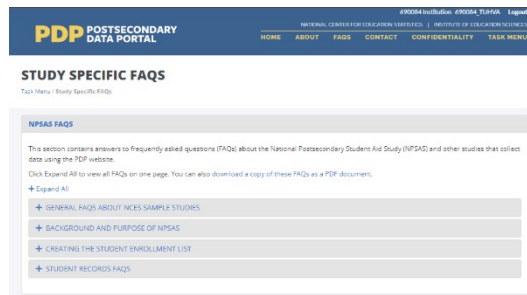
PDP POSTSECONDARY DATA PORTAL

690084 Institution 690084_TUHVA Logout

NATIONAL CENTER FOR EDUCATION STATISTICS | INSTITUTE OF EDUCATION SCIENCES

HOME ABOUT FAQS CONTACT CONFIDENTIALITY TASK MENU

STUDY SPECIFIC FAQS

Task Menu / Study Specific FAQs

NPSAS FAQS

This section contains answers to frequently asked questions (FAQs) about the National Postsecondary Student Aid Study (NPSAS) and other studies that collect data using the PDP website.

Click Expand All to view all FAQs on one page. You can also download a copy of these FAQs as a PDF document.

+ Expand All

+ GENERAL FAQS ABOUT NCES SAMPLE STUDIES

+ BACKGROUND AND PURPOSE OF NPSAS

+ CREATING THE STUDENT ENROLLMENT LIST

+ STUDENT RECORDS FAQS